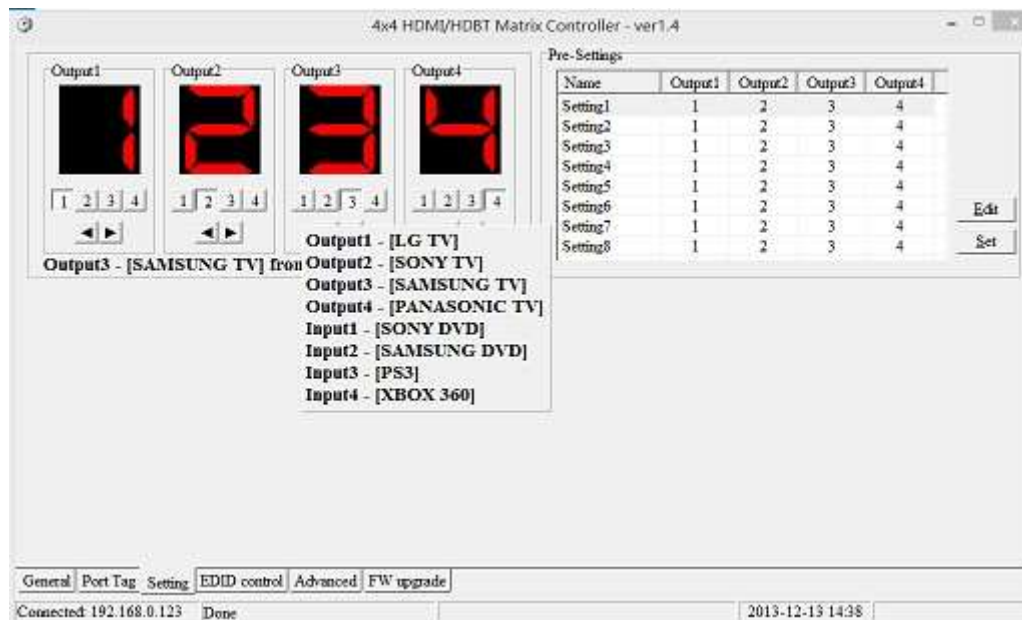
4x4 HDMI/HDBT Matrix Controller - ver1.4

Output1
1 2 3 4

Output2
1 2 3 4

Output3
1 2 3 4

Output4
1 2 3 4

Output3 - [SAMSUNG TV] fron

Output1 - [LG TV]
Output2 - [SONY TV]
Output3 - [SAMSUNG TV]
Output4 - [PANASONIC TV]
Input1 - [SONY DVD]
Input2 - [SAMSUNG DVD]
Input3 - [PS3]
Input4 - [XBOX 360]

Pre-Settings

| Name | Output1 | Output2 | Output3 | Output4 |
|---|---|---|---|---|
| Setting1 | 1 | 2 | 3 | 4 |
| Setting2 | 1 | 2 | 3 | 4 |
| Setting3 | 1 | 2 | 3 | 4 |
| Setting4 | 1 | 2 | 3 | 4 |
| Setting5 | 1 | 2 | 3 | 4 |
| Setting6 | 1 | 2 | 3 | 4 |
| Setting7 | 1 | 2 | 3 | 4 |
| Setting8 | 1 | 2 | 3 | 4 |

Edit
Set

General | Port Tag | Setting | EDID control | Advanced | FW upgrade

Connected: 192.168.0.123 | Done | 2013-12-13 14:38